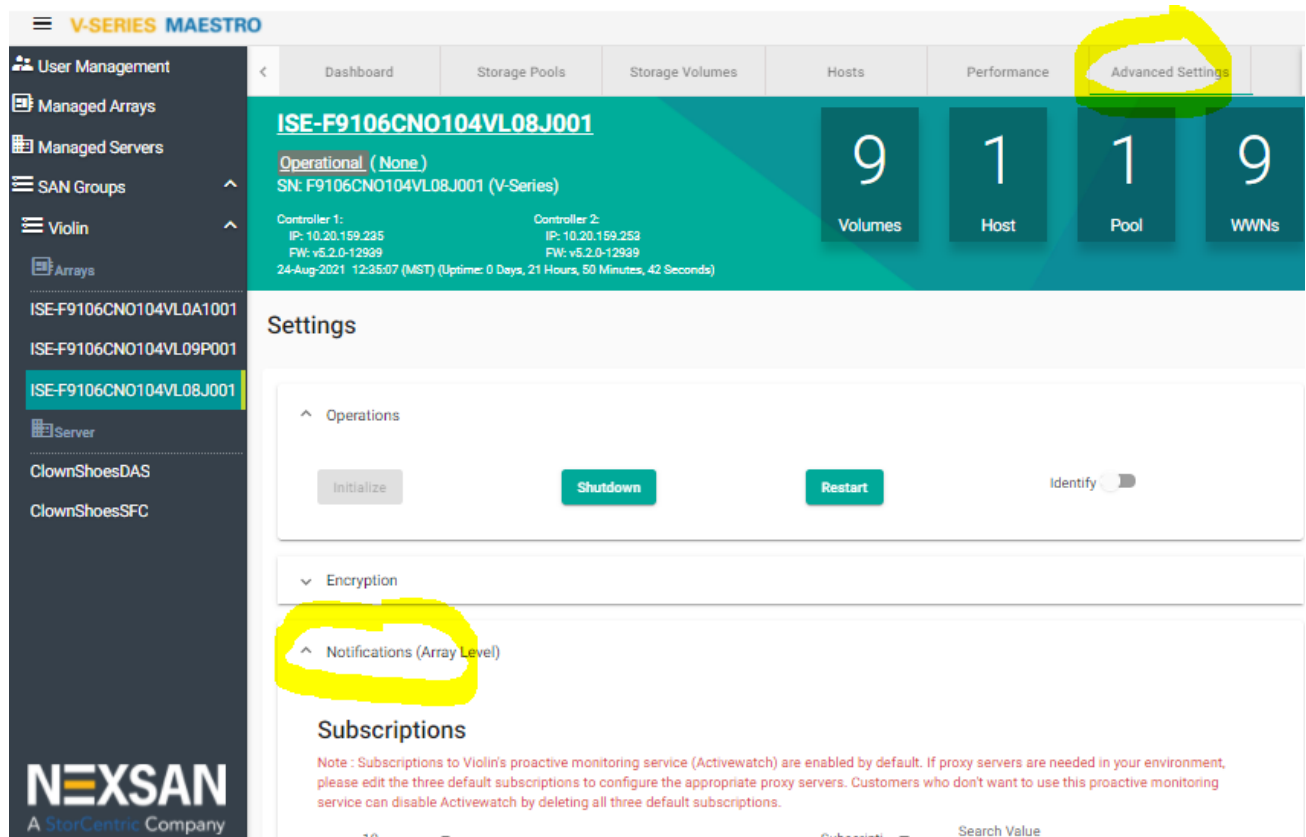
V-SERIES MAESTRO

User Management
Managed Arrays
Managed Servers
SAN Groups
Violin
Arrays
ISE-F9106CNO104VL0A1001
ISE-F9106CNO104VL09P001
ISE-F9106CNO104VL08J001
Server
ClownShoesDAS
ClownShoesSFC

NEXSAN
A StorCentric Company

Dashboard | Storage Pools | Storage Volumes | Hosts | Performance | Advanced Settings

ISE-F9106CNO104VL08J001
Operational ( None )
SN: F9106CNO104VL08J001 (V-Series)

Controller 1:
IP: 10.20.159.235
FW: v5.2.0-12939

Controller 2:
IP: 10.20.159.253
FW: v5.2.0-12939

24-Aug-2021 12:35:07 (MST) (Uptime: 0 Days, 21 Hours, 50 Minutes, 42 Seconds)

9 Volumes
1 Host
1 Pool
9 WWNs

Settings

Operations
Initialize
Shutdown
Restart
Identify

Encryption

Notifications (Array Level)

Subscriptions
Note : Subscriptions to Violin's proactive monitoring service (Activewatch) are enabled by default. If proxy servers are needed in your environment, please edit the three default subscriptions to configure the appropriate proxy servers. Customers who don't want to use this proactive monitoring service can disable Activewatch by deleting all three default subscriptions.

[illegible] Subscripti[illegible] Search Value